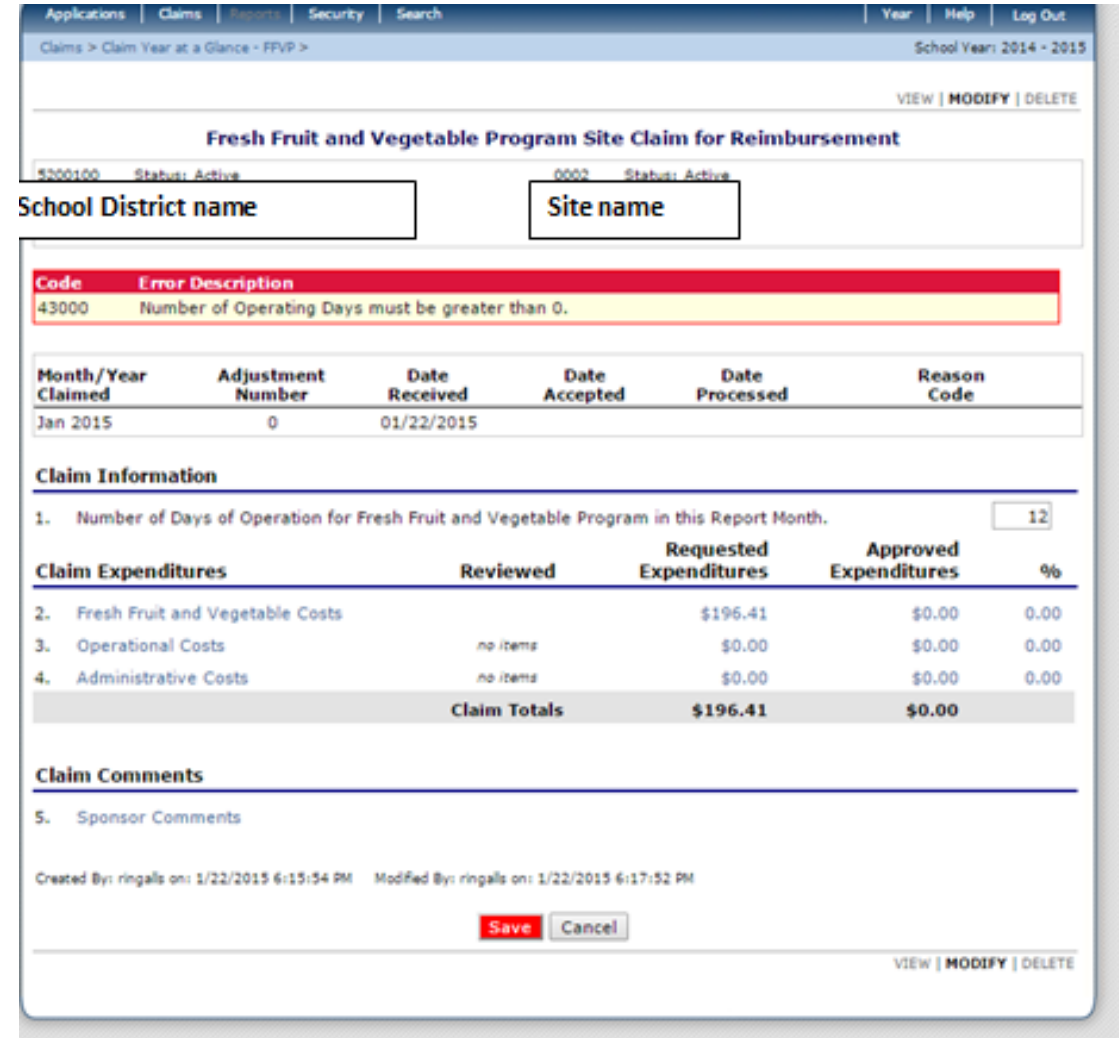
Applications | Claims | Reports | Security | Search | Year | Help | Log Out

Claims > Claim Year at a Glance - FFVP >

School Year: 2014 - 2015

VIEW | MODIFY | DELETE

Fresh Fruit and Vegetable Program Site Claim for Reimbursement

5200100 Status: Active

School District name

0002 Status: Active

Site name

| Code | Error Description |
|---|---|
| 43000 | Number of Operating Days must be greater than 0. |

| Month/Year Claimed | Adjustment Number | Date Received | Date Accepted | Date Processed | Reason Code |
|---|---|---|---|---|---|
| Jan 2015 | 0 | 01/22/2015 | | | |

Claim Information

1. Number of Days of Operation for Fresh Fruit and Vegetable Program in this Report Month. 12

| Claim Expenditures | Reviewed | Requested Expenditures | Approved Expenditures | % |
|---|---|---|---|---|
| 2. Fresh Fruit and Vegetable Costs | | $196.41 | $0.00 | 0.00 |
| 3. Operational Costs | no items | $0.00 | $0.00 | 0.00 |
| 4. Administrative Costs | no items | $0.00 | $0.00 | 0.00 |
| | Claim Totals | $196.41 | $0.00 | |

Claim Comments

5. Sponsor Comments

Created By: ringalls on: 1/22/2015 6:15:54 PM Modified By: ringalls on: 1/22/2015 6:17:52 PM

Save Cancel

VIEW | MODIFY | DELETE